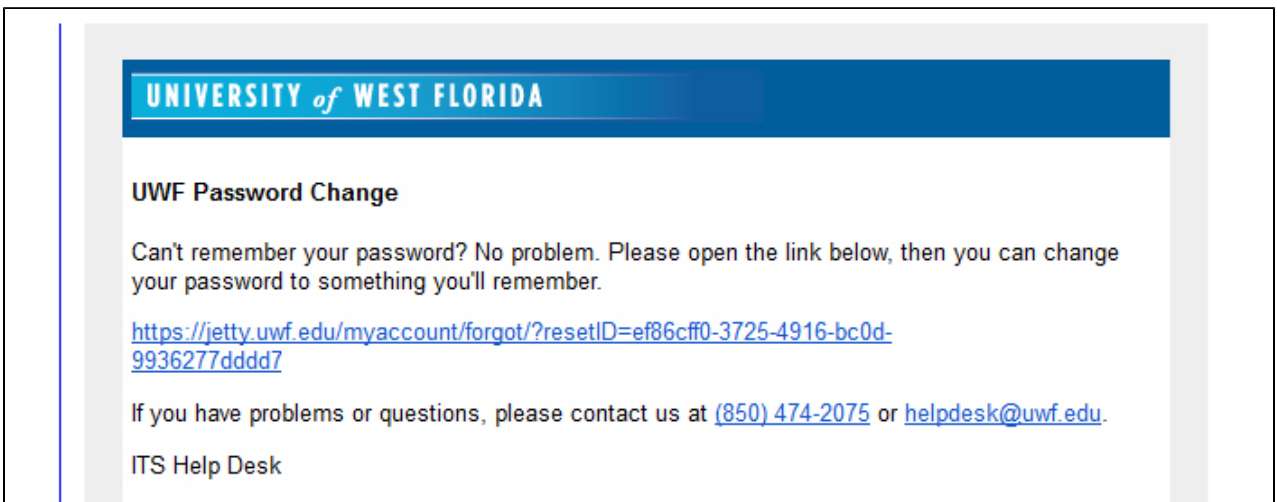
UNIVERSITY of WEST FLORIDA

UWF Password Change

Can't remember your password? No problem. Please open the link below, then you can change your password to something you'll remember.

https://jetty.uwf.edu/myaccount/forgot/?resetID=ef86cff0-3725-4916-bc0d-9936277dddd7

If you have problems or questions, please contact us at (850) 474-2075 or helpdesk@uwf.edu.

ITS Help Desk